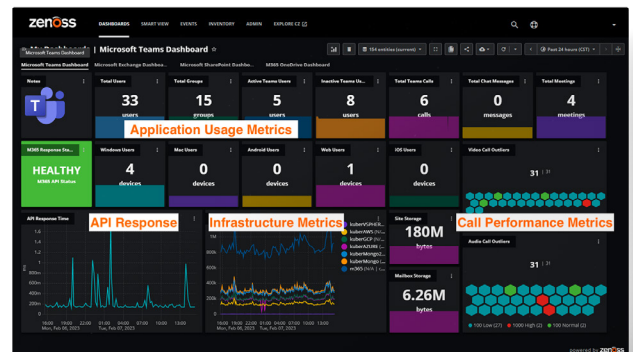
zenoss DASHBOARDS SMART VIEW EVENTS INVENTORY ADMIN EXPLORE CZ

Microsoft Teams Dashboard | Microsoft Teams Dashboard ☆

104 entities (current) Past 24 hours (CST)

Microsoft Teams Dashboard Microsoft Exchange Dashbo... Microsoft SharePoint Dashbo... M365 OneDrive Dashboard

Notes

Total Users 33 users

Total Groups 15 groups

Active Teams Users 5 users

Inactive Teams Us... 8 users

Total Teams Calls 6 calls

Total Chat Messages 0 messages

Total Meetings 4 meetings

Application Usage Metrics

M365 Response Sta...

HEALTHY
M365 API Status

Windows Users 4 devices

Mac Users 0 devices

Android Users 0 devices

Web Users 1 devices

iOS Users 0 devices

Video Call Outliers 31

API Response Time

API Response

Infrastructure Metrics

kuberSRHE...
kuberAWS
kuberGCP
kuberAZURE
kuberMongo2
kuberMongo
m365

Site Storage 180M bytes

Mailbox Storage 6.26M bytes

Call Performance Metrics

Audio Call Outliers 31

100 Low (27) 1000 High (2) 100 Normal (2)

powered by zenoss